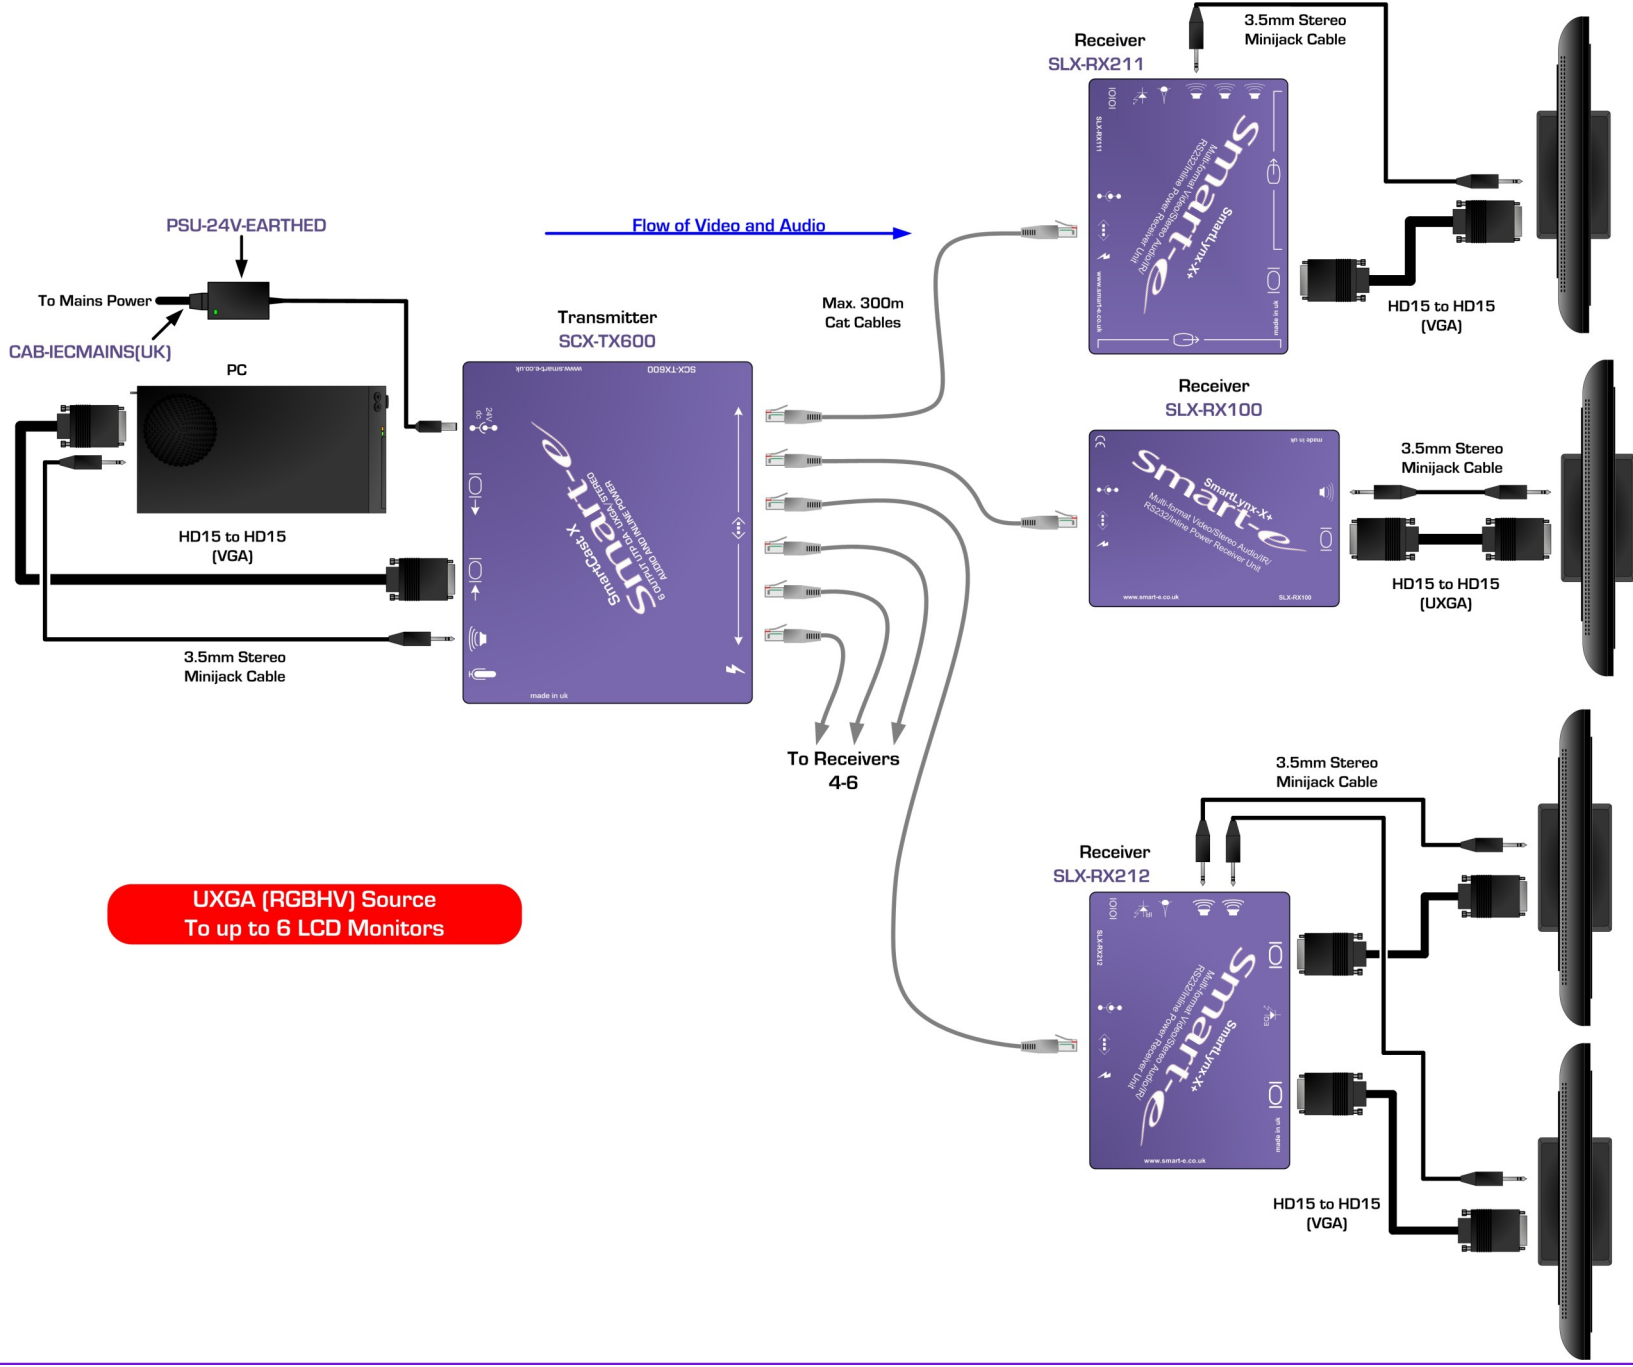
PSU-24V-EARTHED

To Mains Power

CAB-IECMAINS(UK)

PC

HD15 to HD15
(VGA)

3.5mm Stereo
Minijack Cable

Flow of Video and Audio

Transmitter
SCX-TX600

www.smart-e.co.uk SCX-TX600

24V DC

smart-e
SmartCast X
6 OUTPUT UTP DA- UXGA, STEREO AUDIO AND INLINE POWER

made in uk

Max. 300m
Cat Cables

To Receivers
4-6

UXGA (RGBHV) Source
To up to 6 LCD Monitors

Receiver
SLX-RX211

3.5mm Stereo
Minijack Cable

SLX-RX111

smart-e
SmartLynx-X+
Multi-format Video/Stereo Audio/IR/ RS232/Inline Power Receiver Unit

www.smart-e.co.uk

made in uk

HD15 to HD15
(VGA)

Receiver
SLX-RX100

made in uk

smart-e
SmartLynx-X+
Multi-format Video/Stereo Audio/IR/ RS232/Inline Power Receiver Unit

www.smart-e.co.uk SLX-RX100

3.5mm Stereo
Minijack Cable

HD15 to HD15
(UXGA)

3.5mm Stereo
Minijack Cable

Receiver
SLX-RX212

SLX-RX212

smart-e
SmartLynx-X+
Multi-format Video/Stereo Audio/IR/ RS232/Inline Power Receiver Unit

made in uk

www.smart-e.co.uk

HD15 to HD15
(VGA)